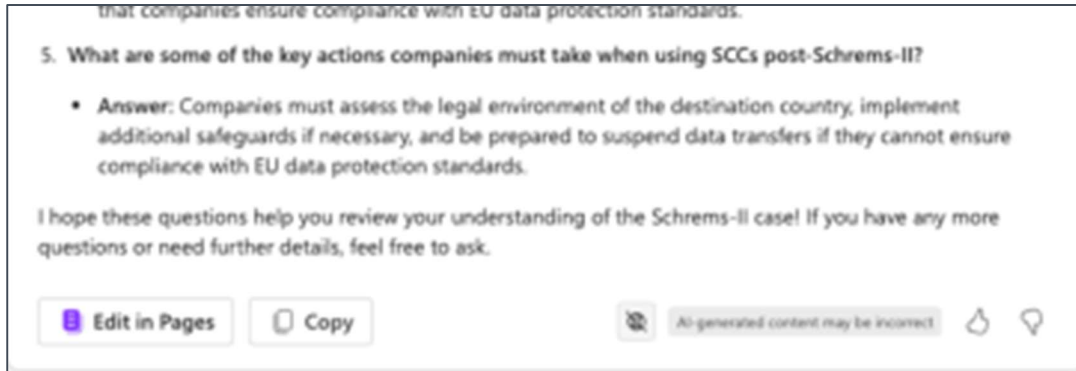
that companies ensure compliance with EU data protection standards.

5. What are some of the key actions companies must take when using SCCs post-Schrems-II?

- Answer: Companies must assess the legal environment of the destination country, implement additional safeguards if necessary, and be prepared to suspend data transfers if they cannot ensure compliance with EU data protection standards.

I hope these questions help you review your understanding of the Schrems-II case! If you have any more questions or need further details, feel free to ask.

Edit in Pages | Copy | AI-generated content may be incorrect